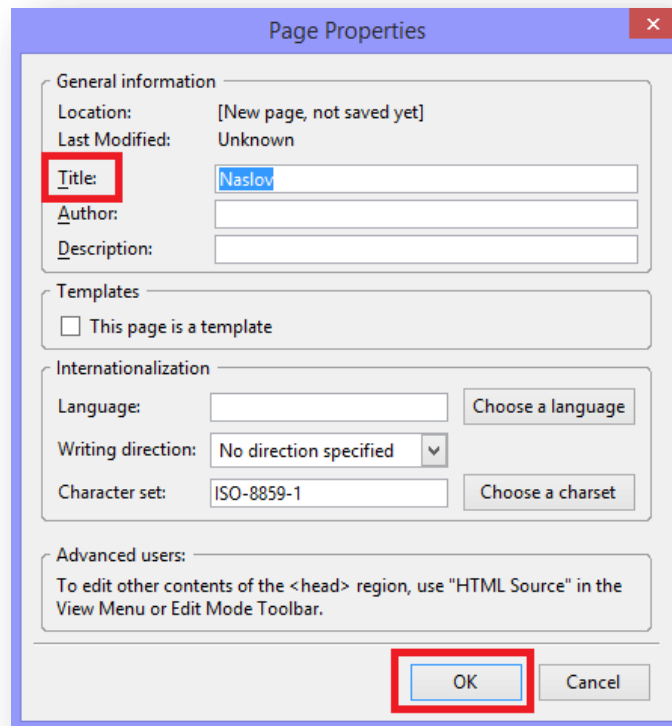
Page Properties

General information
Location: [New page, not saved yet]
Last Modified: Unknown
Title: Naslov
Author:
Description:

Templates
This page is a template

Internationalization
Language:
Choose a language
Writing direction: No direction specified
Character set: ISO-8859-1
Choose a charset

Advanced users:
To edit other contents of the <head> region, use "HTML Source" in the View Menu or Edit Mode Toolbar.

OK
Cancel